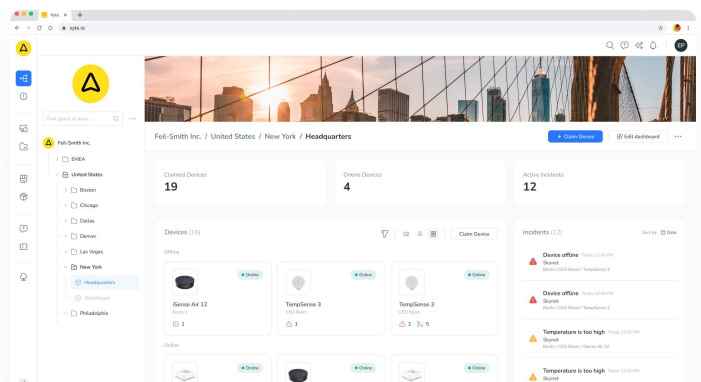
kyte
kyte.io

EP

Find space or area...

Feil-Smith Inc.
EMEA
United States
Boston
Chicago
Dallas
Denver
Las Vegas
New York
Headquarters
Warehouse
Philadelphia

Feil-Smith Inc. / United States / New York / Headquarters

+ Claim Device
Edit dashboard

Claimed Devices
19

Online Devices
4

Active Incidents
12

Devices (19)

Claim Device

Offline

Online
iSense Air 12
Room 1
1

Online
TempSense 3
CEO Room
1

Online
TempSense 3
CEO Room
2 5

Online

Online
Online
Online

Incidents (12)

Sort by: Date

Device offline Today 12:40 PM
Skynet
Berlin / CEO Room / TempSense 3

Device offline Today 12:40 PM
Skynet
Berlin / CEO Room / TempSense 3

Temperature is too high Today 12:40 PM
Skynet
Berlin / CEO Room / iSense Air 12

Temperature is too high Today 12:40 PM
Skynet